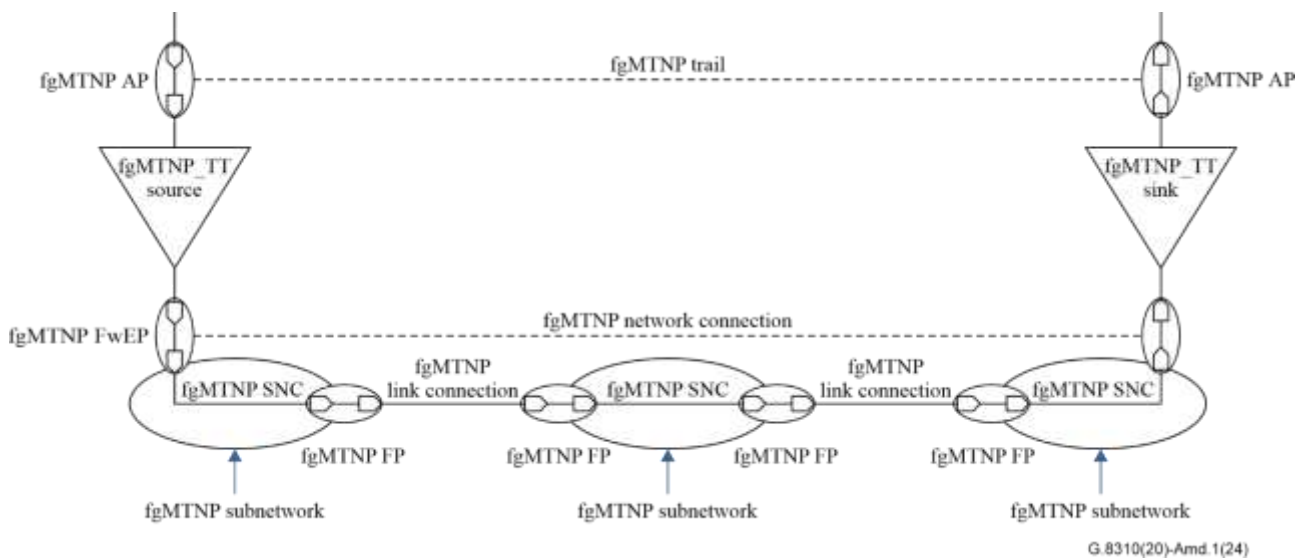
fgMTNP AP

fgMTNP trail

fgMTNP AP

fgMTNP_TT source

fgMTNP_TT sink

fgMTNP FwEP

fgMTNP network connection

fgMTNP SNC

fgMTNP link connection

fgMTNP SNC

fgMTNP link connection

fgMTNP SNC

fgMTNP FP

fgMTNP FP

fgMTNP FP

fgMTNP FP

fgMTNP subnetwork

fgMTNP subnetwork

fgMTNP subnetwork

G.8310(20)-Amd.1(24)